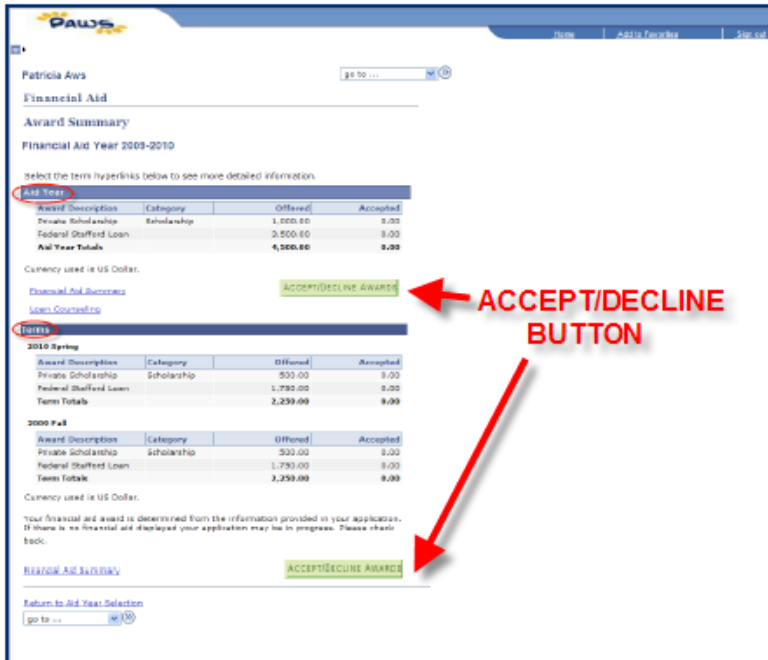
PAWS

Home | Add to Favorites | Sign out

Patricia Aws

go to ...

Financial Aid

Award Summary

Financial Aid Year 2009-2010

Select the term hyperlinks below to see more detailed information.

Aid Year

| Award Description | Category | Offered | Accepted |
|---|---|---|---|
| Private Scholarship | Scholarship | 1,000.00 | 0.00 |
| Federal Stafford Loan | | 3,500.00 | 0.00 |
| Aid Year Totals | | 4,500.00 | 0.00 |

Currency used is US Dollar.

Financial Aid Summary

ACCEPT/DECLINE AWARDS

Loan Counseling

ACCEPT/DECLINE BUTTON

Terms

2010 Spring

| Award Description | Category | Offered | Accepted |
|---|---|---|---|
| Private Scholarship | Scholarship | 500.00 | 0.00 |
| Federal Stafford Loan | | 1,750.00 | 0.00 |
| Term Totals | | 2,250.00 | 0.00 |

2009 Fall

| Award Description | Category | Offered | Accepted |
|---|---|---|---|
| Private Scholarship | Scholarship | 500.00 | 0.00 |
| Federal Stafford Loan | | 1,750.00 | 0.00 |
| Term Totals | | 2,250.00 | 0.00 |

Currency used is US Dollar.

Your financial aid award is determined from the information provided in your application. If there is no financial aid displayed your application may be in progress. Please check back.

Financial Aid Summary

ACCEPT/DECLINE AWARDS

Return to Aid Year Selection

go to ...